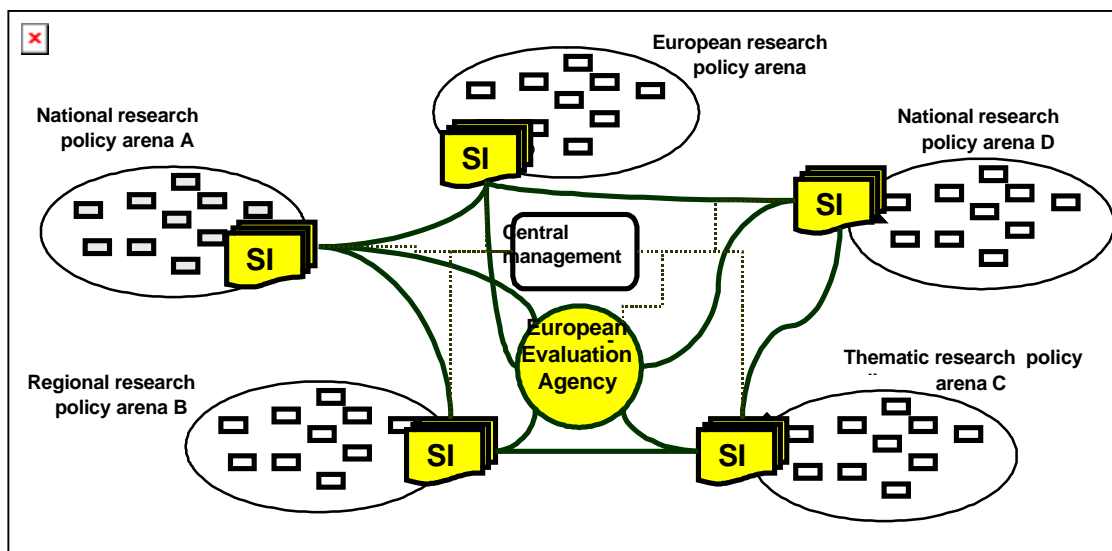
European research policy arena

National research policy arena A

National research policy arena D

SI

SI

SI

Central management

European Evaluation Agency

Regional research policy arena B

Thematic research policy arena C

SI

SI